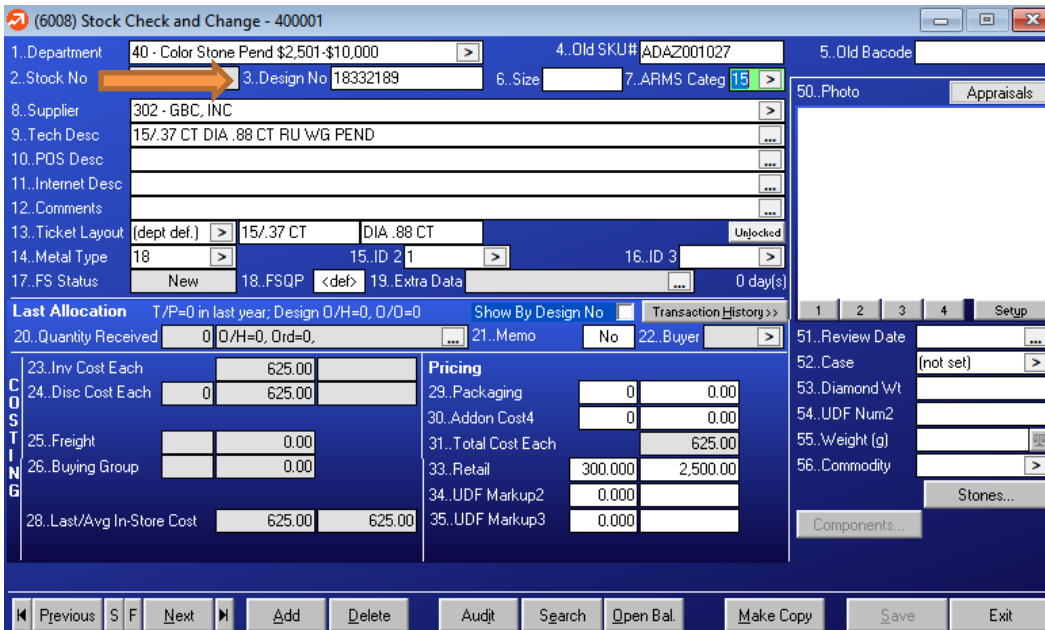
(6008) Stock Check and Change - 400001

1..Department 40 - Color Stone Pend $2,501-$10,000 >
4..Old SKU# ADAZ001027
5..Old Bacode
2..Stock No
3..Design No 18332189
6..Size
7..ARMS Categ 15 >
50..Photo
Appraisals
8..Supplier 302 - GBC, INC >
9..Tech Desc 15/.37 CT DIA .88 CT RU WG PEND ...
10..POS Desc ...
11..Internet Desc ...
12..Comments ...
13..Ticket Layout (dept def.) > 15/.37 CT DIA .88 CT Unlocked
14..Metal Type 18 >
15..ID 2 1 >
16..ID 3 >
17..FS Status New
18..FSQP <def>
19..Extra Data ...
0 day(s)

Last Allocation T/P=0 in last year; Design O/H=0, O/O=0
Show By Design No
Transaction History >>
1 2 3 4 Setup
20..Quantity Received 0 O/H=0, Ord=0, ...
21..Memo No
22..Buyer >
51..Review Date ...
52..Case (not set) >
53..Diamond Wt
54..UDF Num2
55..Weight (g)
56..Commodity >
Stones...
Components...

COSTING
23..Inv Cost Each 625.00
24..Disc Cost Each 0 625.00
25..Freight 0.00
26..Buying Group 0.00
28..Last/Avg In-Store Cost 625.00 625.00

Pricing
29..Packaging 0 0.00
30..Addon Cost4 0 0.00
31..Total Cost Each 625.00
33..Retail 300.000 2,500.00
34..UDF Markup2 0.000
35..UDF Markup3 0.000

Previous S F Next Add Delete Audit Search Open Bal. Make Copy Save Exit